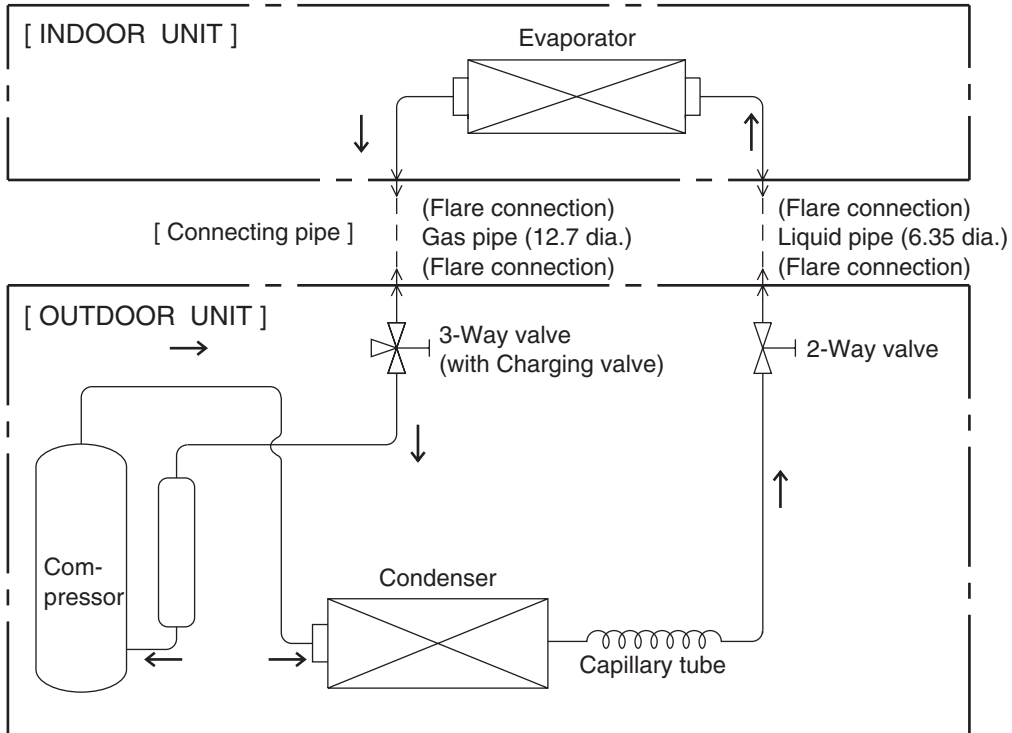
[ INDOOR UNIT ]

Evaporator

[ Connecting pipe ]

(Flare connection)
Gas pipe (12.7 dia.)
(Flare connection)

(Flare connection)
Liquid pipe (6.35 dia.)
(Flare connection)

[ OUTDOOR UNIT ]

3-Way valve
(with Charging valve)

2-Way valve

Compressor

Condenser

Capillary tube